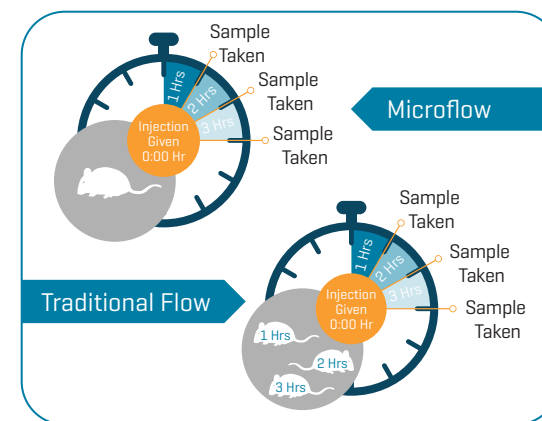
Sample Taken

Sample Taken

Sample Taken

1 Hrs

2 Hrs

3 Hrs

Injection Given 0:00 Hr

Microflow

Sample Taken

Sample Taken

Sample Taken

1 Hrs

2 Hrs

3 Hrs

Injection Given 0:00 Hr

Traditional Flow

1 Hrs

2 Hrs

3 Hrs